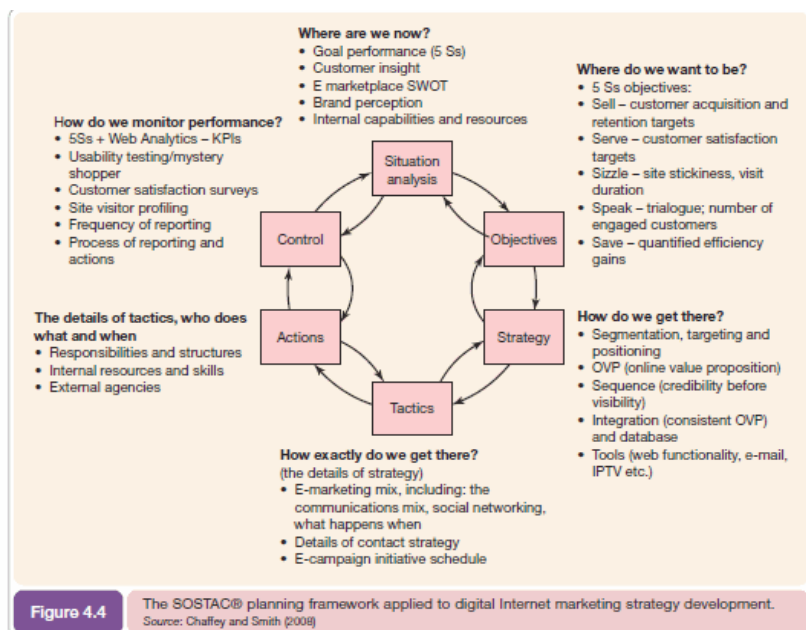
**Where are we now?**
• Goal performance (5 Ss)
• Customer insight
• E marketplace SWOT
• Brand perception
• Internal capabilities and resources

**Where do we want to be?**
• 5 Ss objectives:
• Sell – customer acquisition and retention targets
• Serve – customer satisfaction targets
• Sizzle – site stickiness, visit duration
• Speak – trialogue; number of engaged customers
• Save – quantified efficiency gains

**How do we monitor performance?**
• 5Ss + Web Analytics – KPIs
• Usability testing/mystery shopper
• Customer satisfaction surveys
• Site visitor profiling
• Frequency of reporting
• Process of reporting and actions

Situation analysis

Control

Objectives

Actions

Strategy

Tactics

**The details of tactics, who does what and when**
• Responsibilities and structures
• Internal resources and skills
• External agencies

**How do we get there?**
• Segmentation, targeting and positioning
• OVP (online value proposition)
• Sequence (credibility before visibility)
• Integration (consistent OVP) and database
• Tools (web functionality, e-mail, IPTV etc.)

**How exactly do we get there?**
(the details of strategy)
• E-marketing mix, including: the communications mix, social networking, what happens when
• Details of contact strategy
• E-campaign initiative schedule

Figure 4.4 The SOSTAC® planning framework applied to digital Internet marketing strategy development.
Source: Chaffey and Smith (2008)